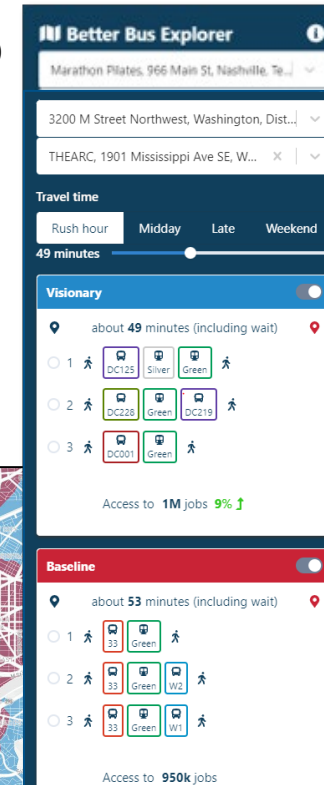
Better Bus Explorer

Marathon Pilates, 966 Main St, Nashville, Te...

3200 M Street Northwest, Washington, Dist...

THEARC, 1901 Mississippi Ave SE, W...

Travel time

Rush hour | Midday | Late | Weekend

49 minutes

Visionary

about 49 minutes (including wait)

1 DC125 Silver Green

2 DC228 Green DC219

3 DC001 Green

Access to 1M jobs 9%

Baseline

about 53 minutes (including wait)

1 33 Green

2 33 Green W2

3 33 Green W1

Access to 950k jobs